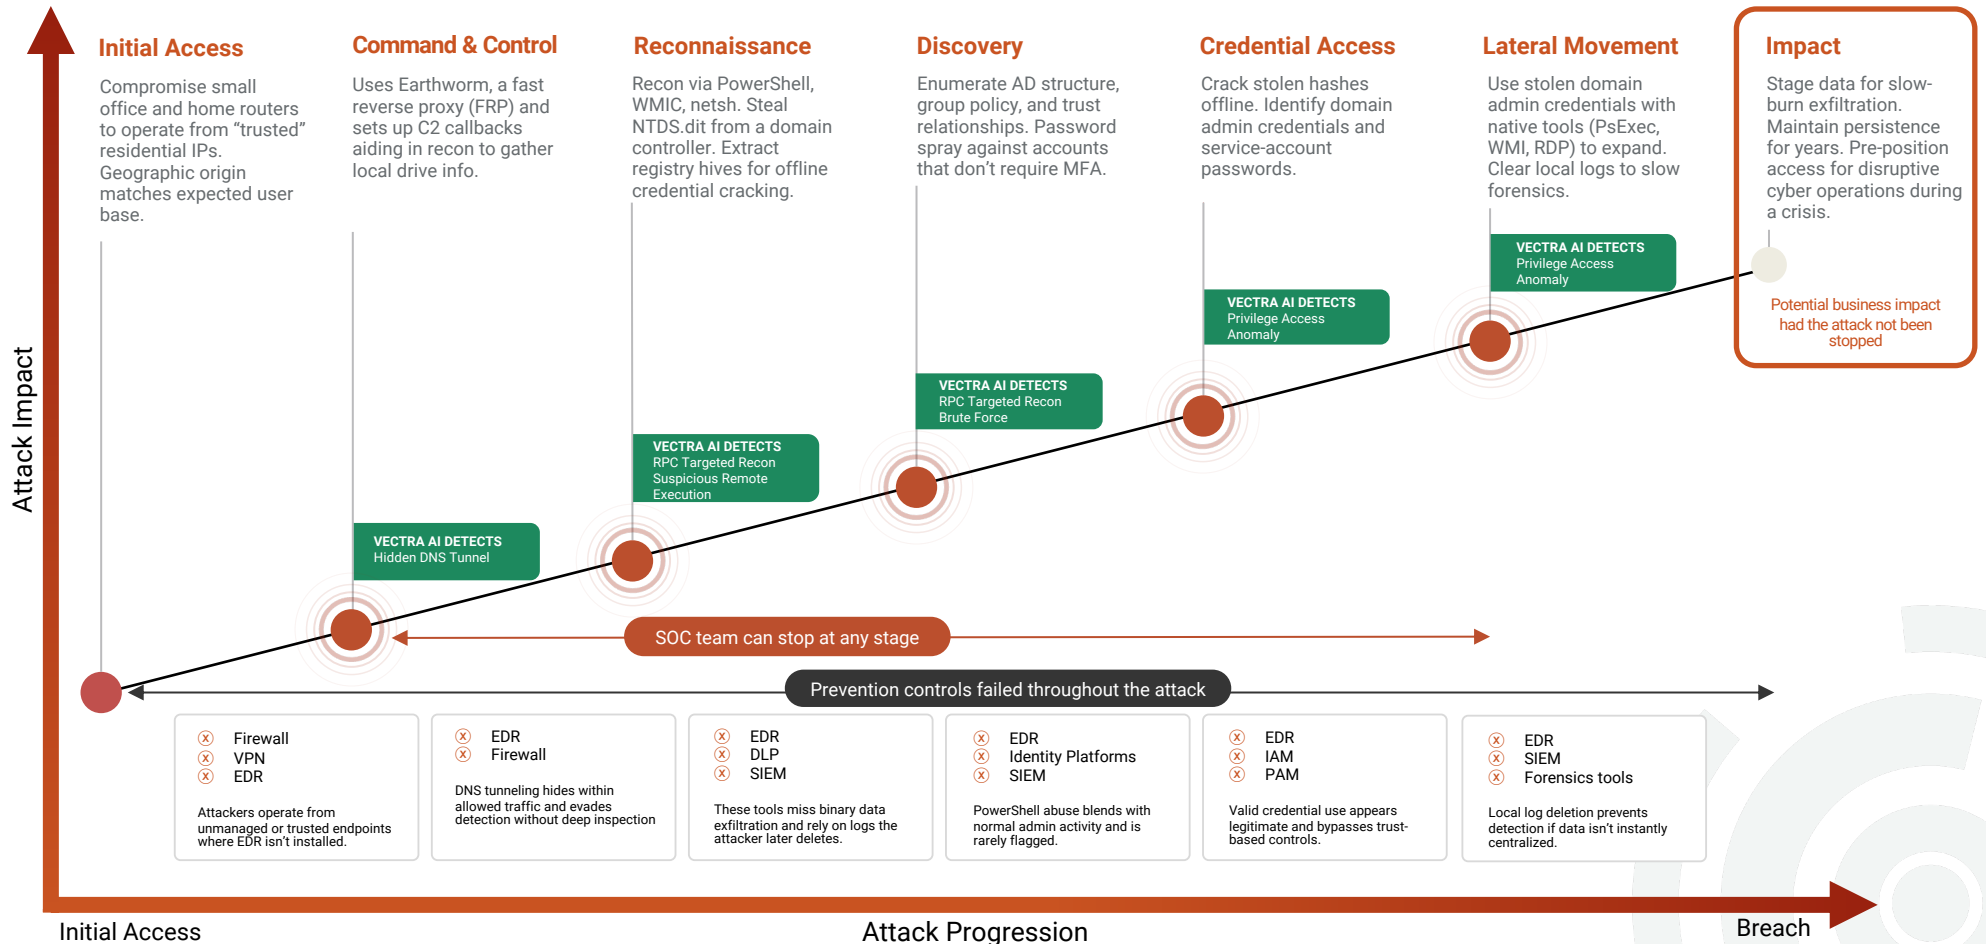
Attack Impact

Initial Access

Compromise small office and home routers to operate from "trusted" residential IPs. Geographic origin matches expected user base.

Command & Control

Uses Earthworm, a fast reverse proxy (FRP) and sets up C2 callbacks aiding in recon to gather local drive info.

Reconnaissance

Recon via PowerShell, WMIC, netsh. Steal NTDS.dit from a domain controller. Extract registry hives for offline credential cracking.

Discovery

Enumerate AD structure, group policy, and trust relationships. Password spray against accounts that don't require MFA.

Credential Access

Crack stolen hashes offline. Identify domain admin credentials and service-account passwords.

Lateral Movement

Use stolen domain admin credentials with native tools (PsExec, WMI, RDP) to expand. Clear local logs to slow forensics.

Impact

Stage data for slow-burn exfiltration. Maintain persistence for years. Pre-position access for disruptive cyber operations during a crisis.

Potential business impact had the attack not been stopped

VECTRA AI DETECTS
Privilege Access Anomaly

VECTRA AI DETECTS
Privilege Access Anomaly

VECTRA AI DETECTS
RPC Targeted Recon
Brute Force

VECTRA AI DETECTS
RPC Targeted Recon
Suspicious Remote Execution

VECTRA AI DETECTS
Hidden DNS Tunnel

SOC team can stop at any stage

Prevention controls failed throughout the attack

Firewall
VPN
EDR

Attackers operate from unmanaged or trusted endpoints where EDR isn't installed.

EDR
Firewall

DNS tunneling hides within allowed traffic and evades detection without deep inspection

EDR
DLP
SIEM

These tools miss binary data exfiltration and rely on logs the attacker later deletes.

EDR
Identity Platforms
SIEM

PowerShell abuse blends with normal admin activity and is rarely flagged.

EDR
IAM
PAM

Valid credential use appears legitimate and bypasses trust-based controls.

EDR
SIEM
Forensics tools

Local log deletion prevents detection if data isn't instantly centralized.

Initial Access

Attack Progression

Breach